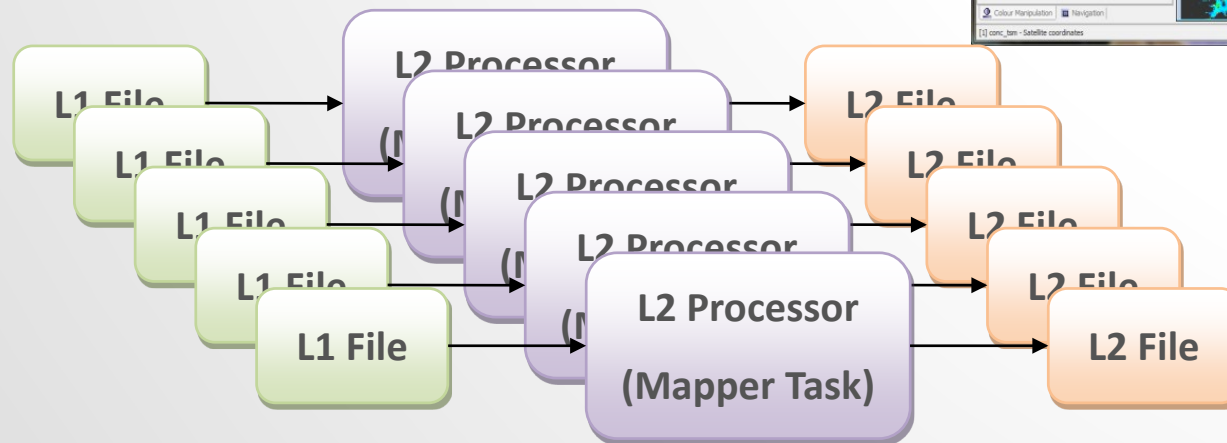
Colour Manipulation | Navigation
[1] conc_tsm - Satellite coordinates

L1 File
L1 File
L1 File
L1 File
L1 File

L2 Processor
(M
L2 Processor
(M
L2 Processor
(M
L2 Processor
(M
L2 Processor
(Mapper Task)

L2 File
L2 File
L2 File
L2 File
L2 File